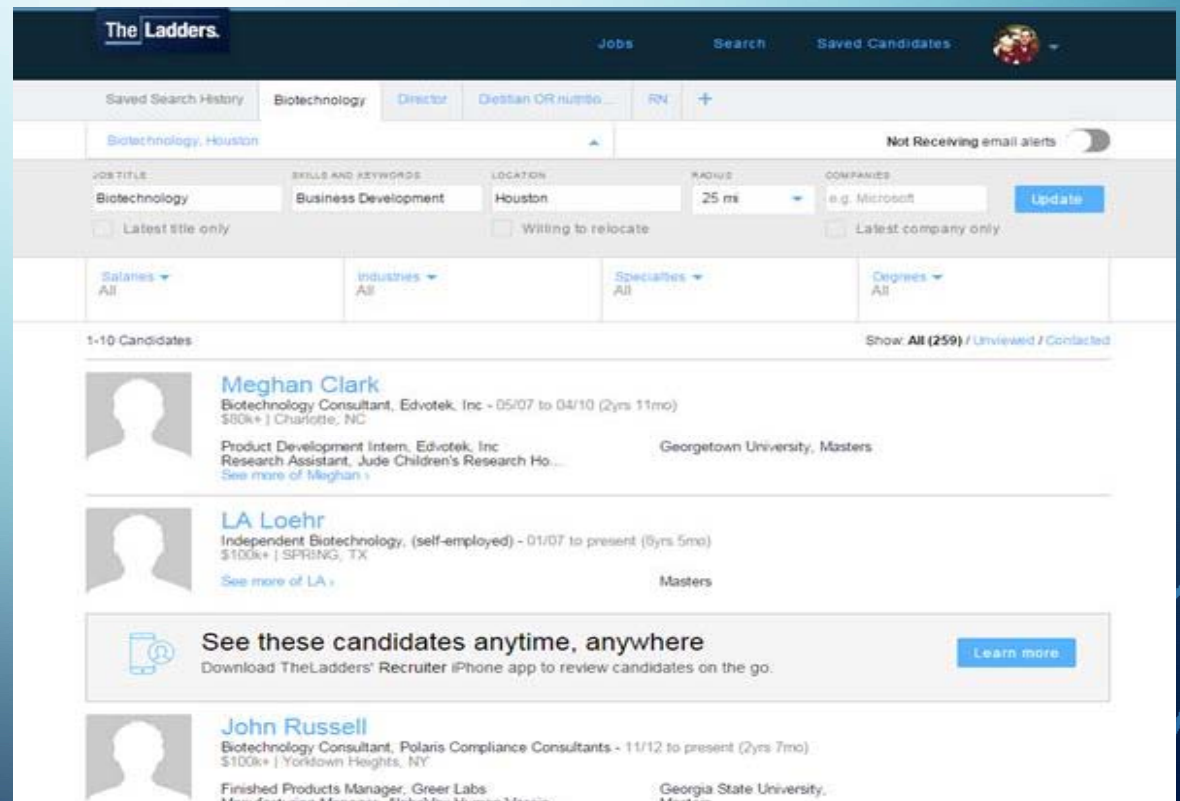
The Ladders.

Jobs Search Saved Candidates

Saved Search History | Biotechnology | Director | Dietitian OR nutritio... | RN | +

Biotechnology, Houston

Not Receiving email alerts

JOB TITLE
Biotechnology

SKILLS AND KEYWORDS
Business Development

LOCATION
Houston

RADIUS
25 mi

COMPANIES
e.g. Microsoft

Update

Latest title only

Willing to relocate

Latest company only

Salaries
All

Industries
All

Specialties
All

Degrees
All

1-10 Candidates

Show: All (259) / Unviewed / Contacted

Meghan Clark
Biotechnology Consultant, Edvotek, Inc - 05/07 to 04/10 (2yrs 11mo)
$80k+ | Charlotte, NC

Product Development Intern, Edvotek, Inc
Research Assistant, Jude Children's Research Ho...
See more of Meghan ›

Georgetown University, Masters

LA Loehr
Independent Biotechnology, (self-employed) - 01/07 to present (8yrs 5mo)
$100k+ | SPRING, TX

See more of LA ›

Masters

See these candidates anytime, anywhere
Download TheLadders' Recruiter iPhone app to review candidates on the go.

Learn more

John Russell
Biotechnology Consultant, Polaris Compliance Consultants - 11/12 to present (2yrs 7mo)
$100k+ | Yorktown Heights, NY

Finished Products Manager, Greer Labs
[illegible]

Georgia State University,
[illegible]